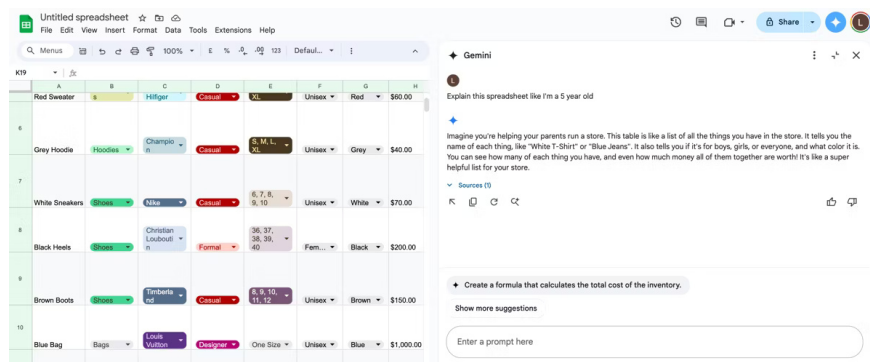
Untitled spreadsheet
File Edit View Insert Format Data Tools Extensions Help
Share
Menus 100% £ % .0 .00 123 Defaul...
K19

| | A | B | C | D | E | F | G | H |
|---|---|---|---|---|---|---|---|---|
| | Red Sweater | s | Hilfiger | Casual | XL | Unisex | Red | $60.00 |
| 6 | Grey Hoodie | Hoodies | Champion | Casual | S, M, L, XL | Unisex | Grey | $40.00 |
| 7 | White Sneakers | Shoes | Nike | Casual | 6, 7, 8, 9, 10 | Unisex | White | $70.00 |
| 8 | Black Heels | Shoes | Christian Louboutin | Formal | 36, 37, 38, 39, 40 | Fem... | Black | $200.00 |
| 9 | Brown Boots | Shoes | Timberland | Casual | 8, 9, 10, 11, 12 | Unisex | Brown | $150.00 |
| 10 | Blue Bag | Bags | Louis Vuitton | Designer | One Size | Unisex | Blue | $1,000.00 |

Gemini

Explain this spreadsheet like I'm a 5 year old

Imagine you're helping your parents run a store. This table is like a list of all the things you have in the store. It tells you the name of each thing, like "White T-Shirt" or "Blue Jeans". It also tells you if it's for boys, girls, or everyone, and what color it is. You can see how many of each thing you have, and even how much money all of them together are worth! It's like a super helpful list for your store.

Sources (1)

Create a formula that calculates the total cost of the inventory.

Show more suggestions

Enter a prompt here